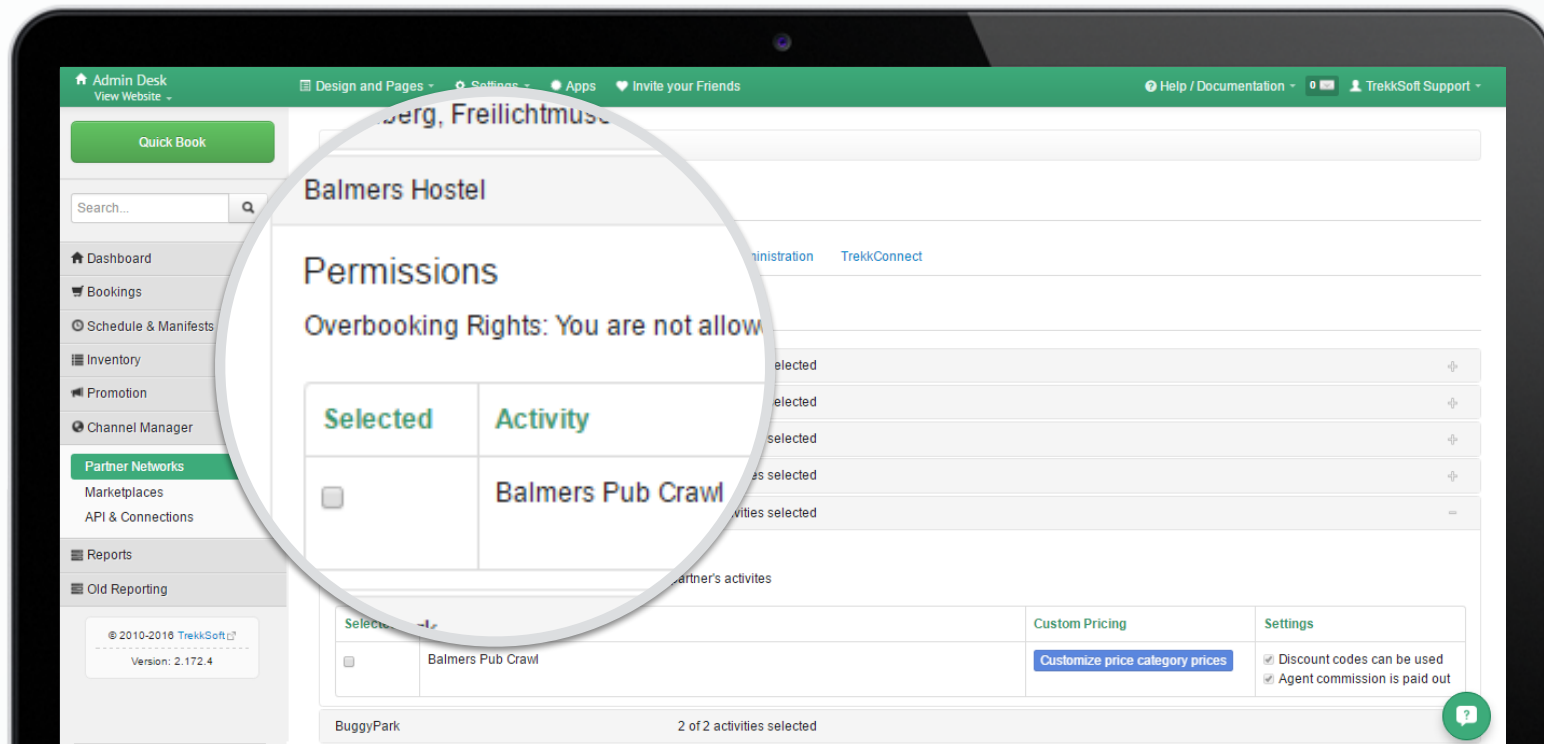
Admin Desk
View Website

Design and Pages
Settings
Apps
Invite your Friends
Help / Documentation
0
TrekkSoft Support

Quick Book

Search...

Dashboard
Bookings
Schedule & Manifests
Inventory
Promotion
Channel Manager
Partner Networks
Marketplaces
API & Connections
Reports
Old Reporting

© 2010-2016 TrekkSoft
Version: 2.172.4

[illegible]berg, Freilichtmuse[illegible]

Balmers Hostel

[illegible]ministration TrekkConnect

Permissions

Overbooking Rights: You are not allow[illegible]

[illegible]selected
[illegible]selected
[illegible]selected
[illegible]es selected
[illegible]ivities selected

| Selected | Activity |
|---|---|
| | Balmers Pub Crawl |

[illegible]artner's activites

| Selec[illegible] | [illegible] | Custom Pricing | Settings |
|---|---|---|---|
| | Balmers Pub Crawl | Customize price category prices | Discount codes can be used; Agent commission is paid out |

BuggyPark 2 of 2 activities selected